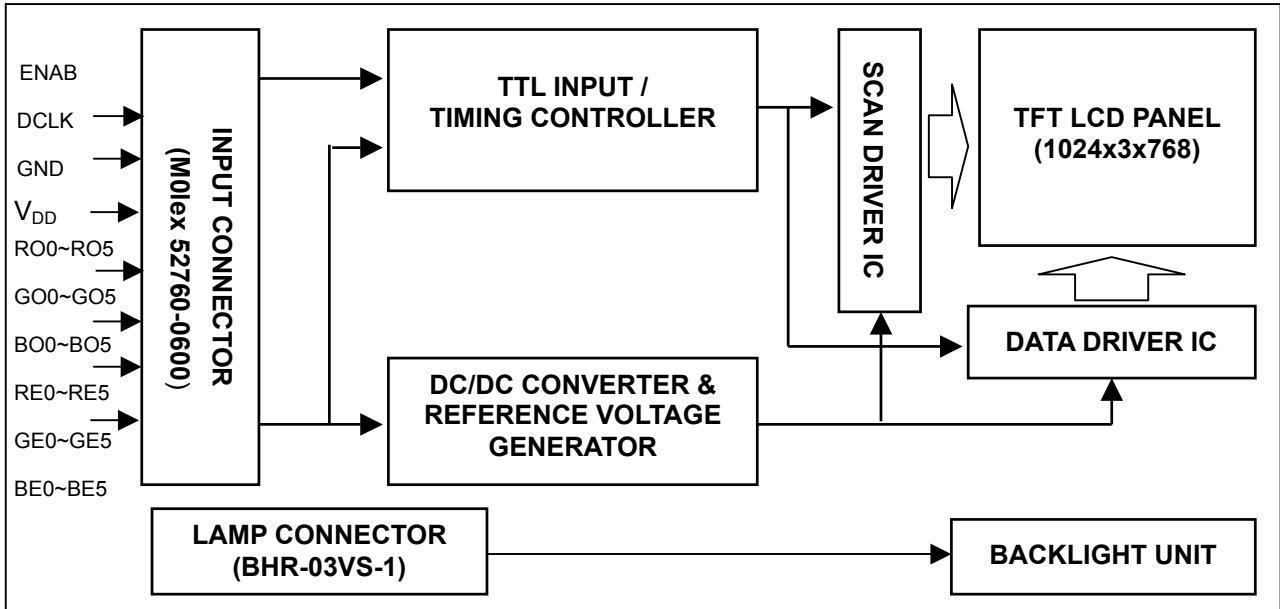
ENAB

DCLK

GND

$V_{DD}$

RO0~RO5

GO0~GO5

BO0~BO5

RE0~RE5

GE0~GE5

BE0~BE5

INPUT CONNECTOR (M0lex 52760-0600)

TTL INPUT / TIMING CONTROLLER

SCAN DRIVER IC

TFT LCD PANEL (1024x3x768)

DATA DRIVER IC

DC/DC CONVERTER & REFERENCE VOLTAGE GENERATOR

LAMP CONNECTOR (BHR-03VS-1)

BACKLIGHT UNIT